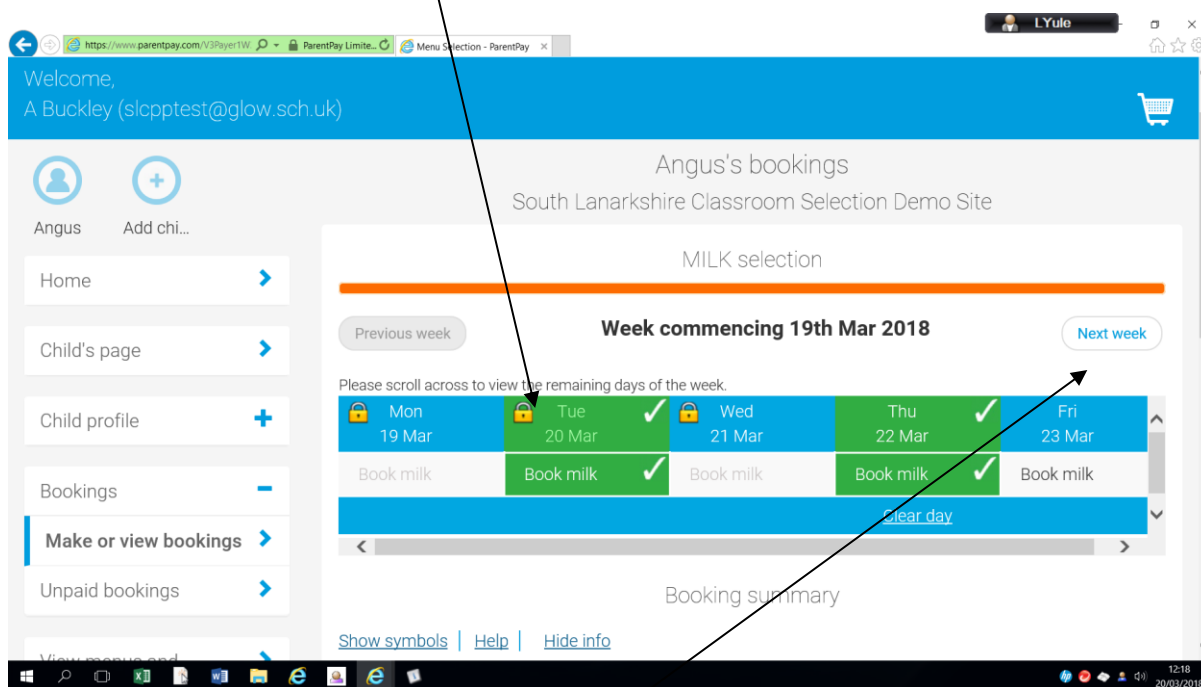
https://www.parentpay.com/V3Payer1W ParentPay Limite... Menu Selection - ParentPay ×

LYule

Welcome,
A Buckley (slcpptest@glow.sch.uk)

Angus
Add chi...

Home
Child's page
Child profile
Bookings
Make or view bookings
Unpaid bookings
View menus and

Angus's bookings
South Lanarkshire Classroom Selection Demo Site

MILK selection

Previous week
Week commencing 19th Mar 2018
Next week

Please scroll across to view the remaining days of the week.

| Mon 19 Mar | Tue 20 Mar | Wed 21 Mar | Thu 22 Mar | Fri 23 Mar |
|---|---|---|---|---|
| Book milk | Book milk | Book milk | Book milk | Book milk |

Clear day

Booking summary

Show symbols | Help | Hide info

12:18
20/03/2018